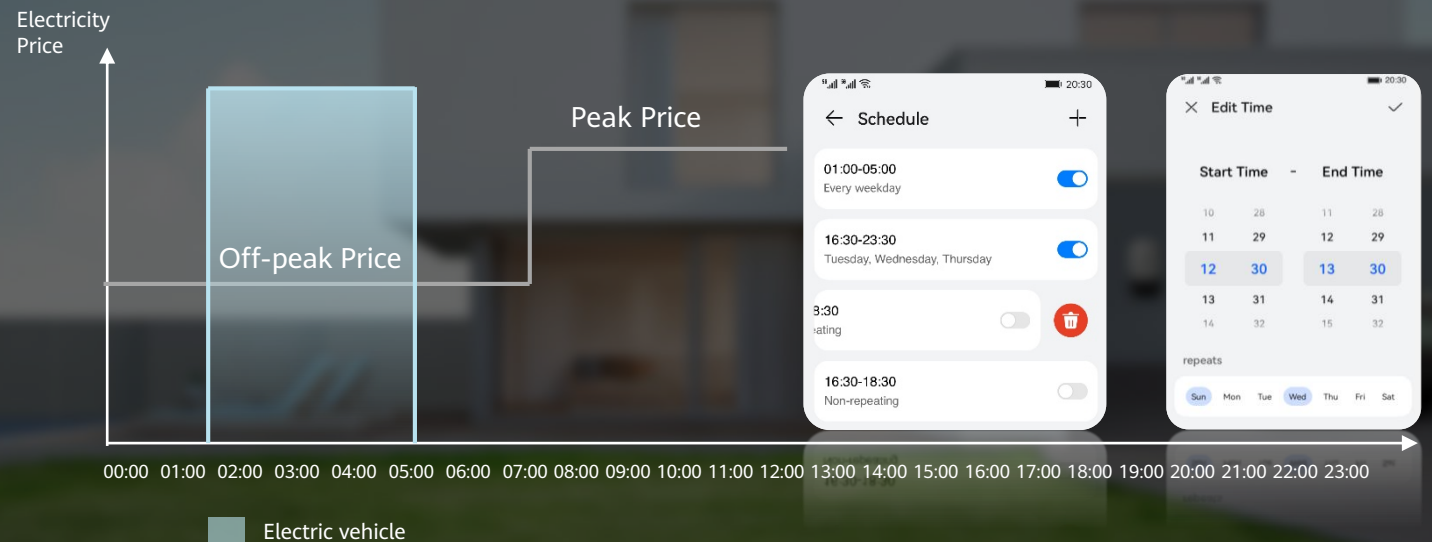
Electricity Price

Peak Price

Off-peak Price

20:30

Schedule

01:00-05:00
Every weekday

16:30-23:30
Tuesday, Wednesday, Thursday

3:30
eating

16:30-18:30
Non-repeating

20:30

Edit Time

Start Time - End Time

| 10 | 28 | 11 | 28 |
|---|---|---|---|
| 11 | 29 | 12 | 29 |
| 12 | 30 | 13 | 30 |
| 13 | 31 | 14 | 31 |
| 14 | 32 | 15 | 32 |

repeats

Sun Mon Tue Wed Thu Fri Sat

00:00 01:00 02:00 03:00 04:00 05:00 06:00 07:00 08:00 09:00 10:00 11:00 12:00 13:00 14:00 15:00 16:00 17:00 18:00 19:00 20:00 21:00 22:00 23:00

Electric vehicle